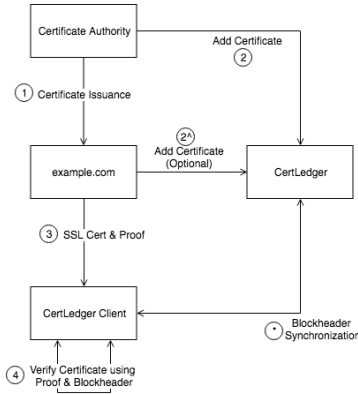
Certificate Authority

Add Certificate
②

① Certificate Issuance

②^
Add Certificate
(Optional)

example.com

CertLedger

③ SSL Cert & Proof

CertLedger Client

* Blockheader Synchronization

④ Verify Certificate using Proof & Blockheader